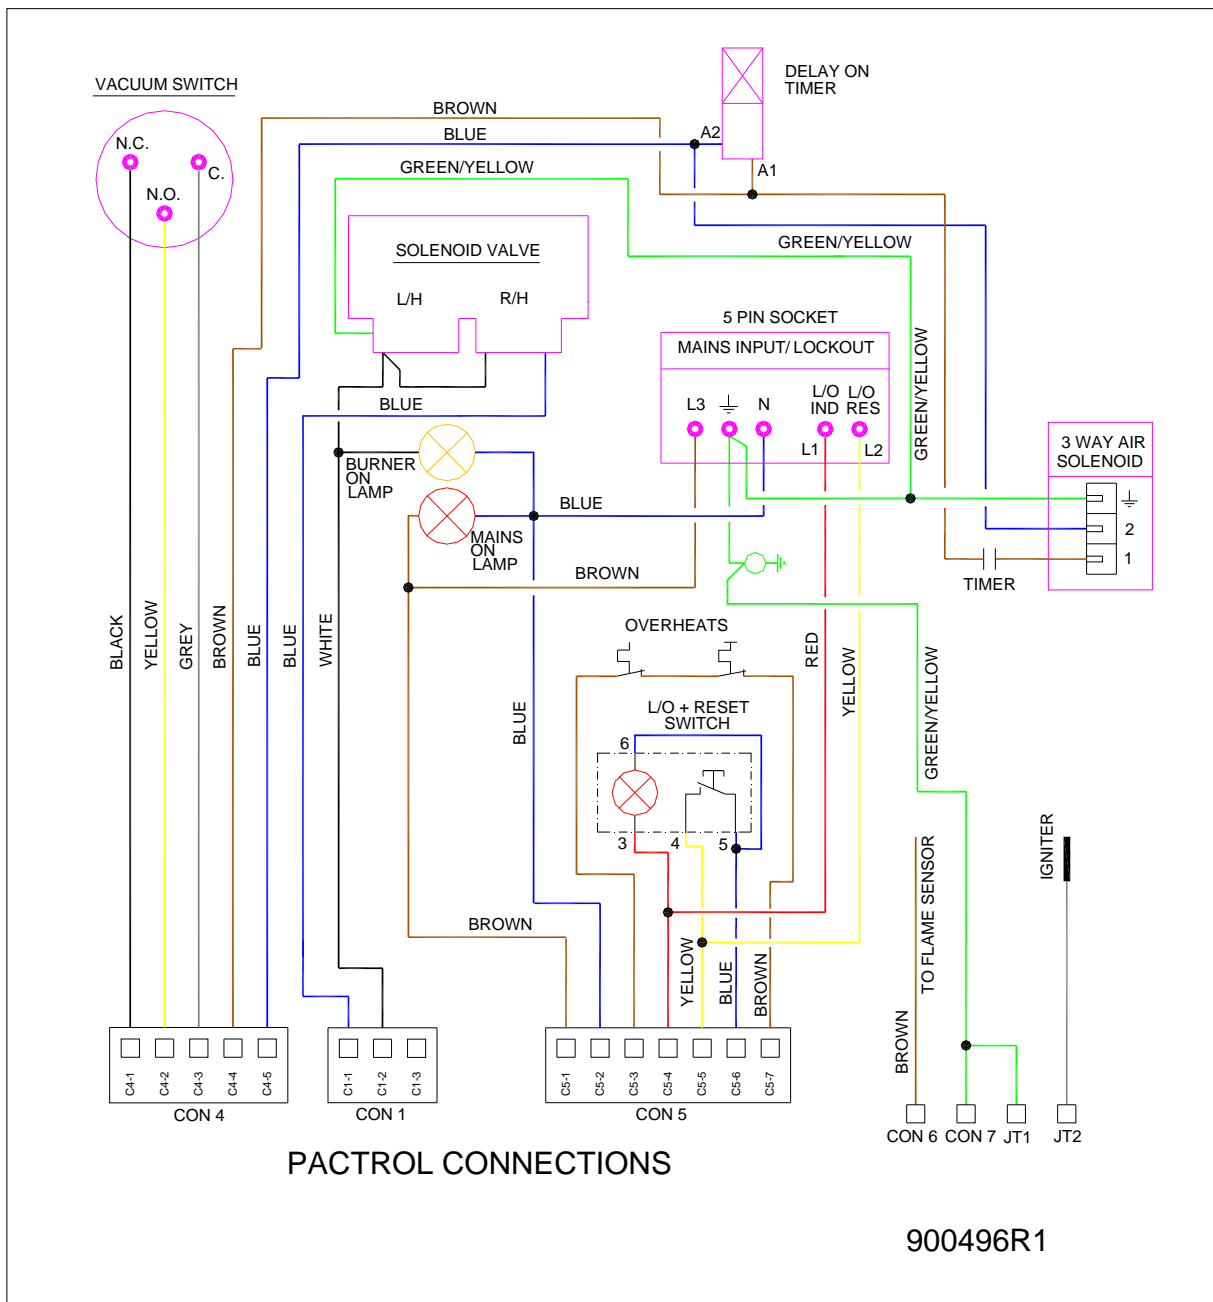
VACUUM SWITCH
N.C.
C.
N.O.
DELAY ON TIMER
BROWN
BLUE
A2
A1
GREEN/YELLOW
SOLENOID VALVE
L/H
R/H
GREEN/YELLOW
5 PIN SOCKET
MAINS INPUT/ LOCKOUT
L3
N
L/O IND
L/O RES
L1
L2
GREEN/YELLOW
3 WAY AIR SOLENOID
2
1
TIMER
BLUE
BURNER ON LAMP
MAINS ON LAMP
BLUE
BROWN
BLACK
YELLOW
GREY
BROWN
BLUE
BLUE
WHITE
BLUE
OVERHEATS
L/O + RESET SWITCH
6
3
4
5
RED
YELLOW
GREEN/YELLOW
BROWN
YELLOW
BLUE
BROWN
TO FLAME SENSOR
BROWN
IGNITER
C4-1 C4-2 C4-3 C4-4 C4-5
CON 4
C1-1 C1-2 C1-3
CON 1
C5-1 C5-2 C5-3 C5-4 C5-5 C5-6 C5-7
CON 5
CON 6
CON 7
JT1
JT2
PACTROL CONNECTIONS
900496R1